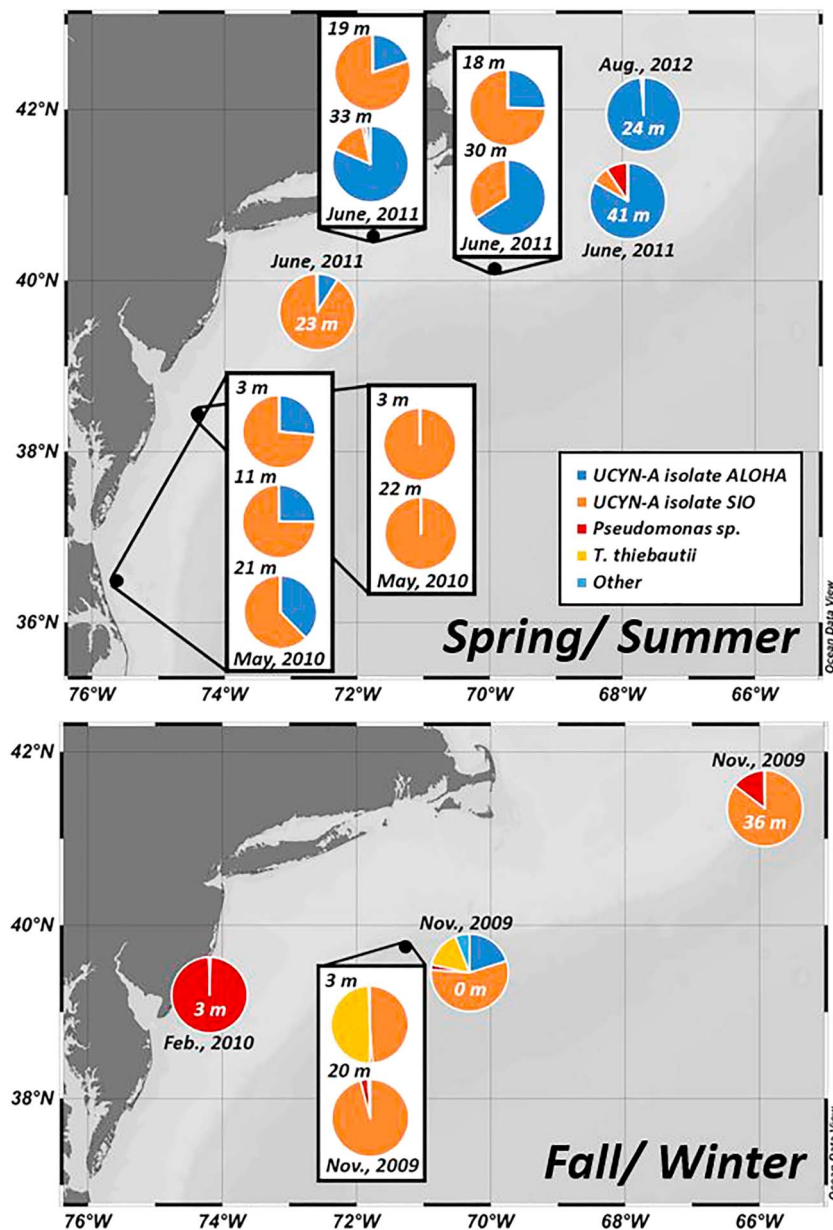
42°N
40°N
38°N
36°N

19 m
33 m
June, 2011

18 m
30 m
June, 2011

Aug., 2012
24 m

41 m
June, 2011

June, 2011
23 m

3 m
11 m
21 m
May, 2010

3 m
22 m
May, 2010

UCYN-A isolate ALOHA
UCYN-A isolate SIO
Pseudomonas sp.
T. thiebautii
Other

Spring/ Summer

Ocean Data View

76°W 74°W 72°W 70°W 68°W 66°W

42°N
40°N
38°N

Nov., 2009
36 m

Nov., 2009
0 m

3 m
Feb., 2010

3 m
20 m
Nov., 2009

Fall/ Winter

Ocean Data View

76°W 74°W 72°W 70°W 68°W 66°W